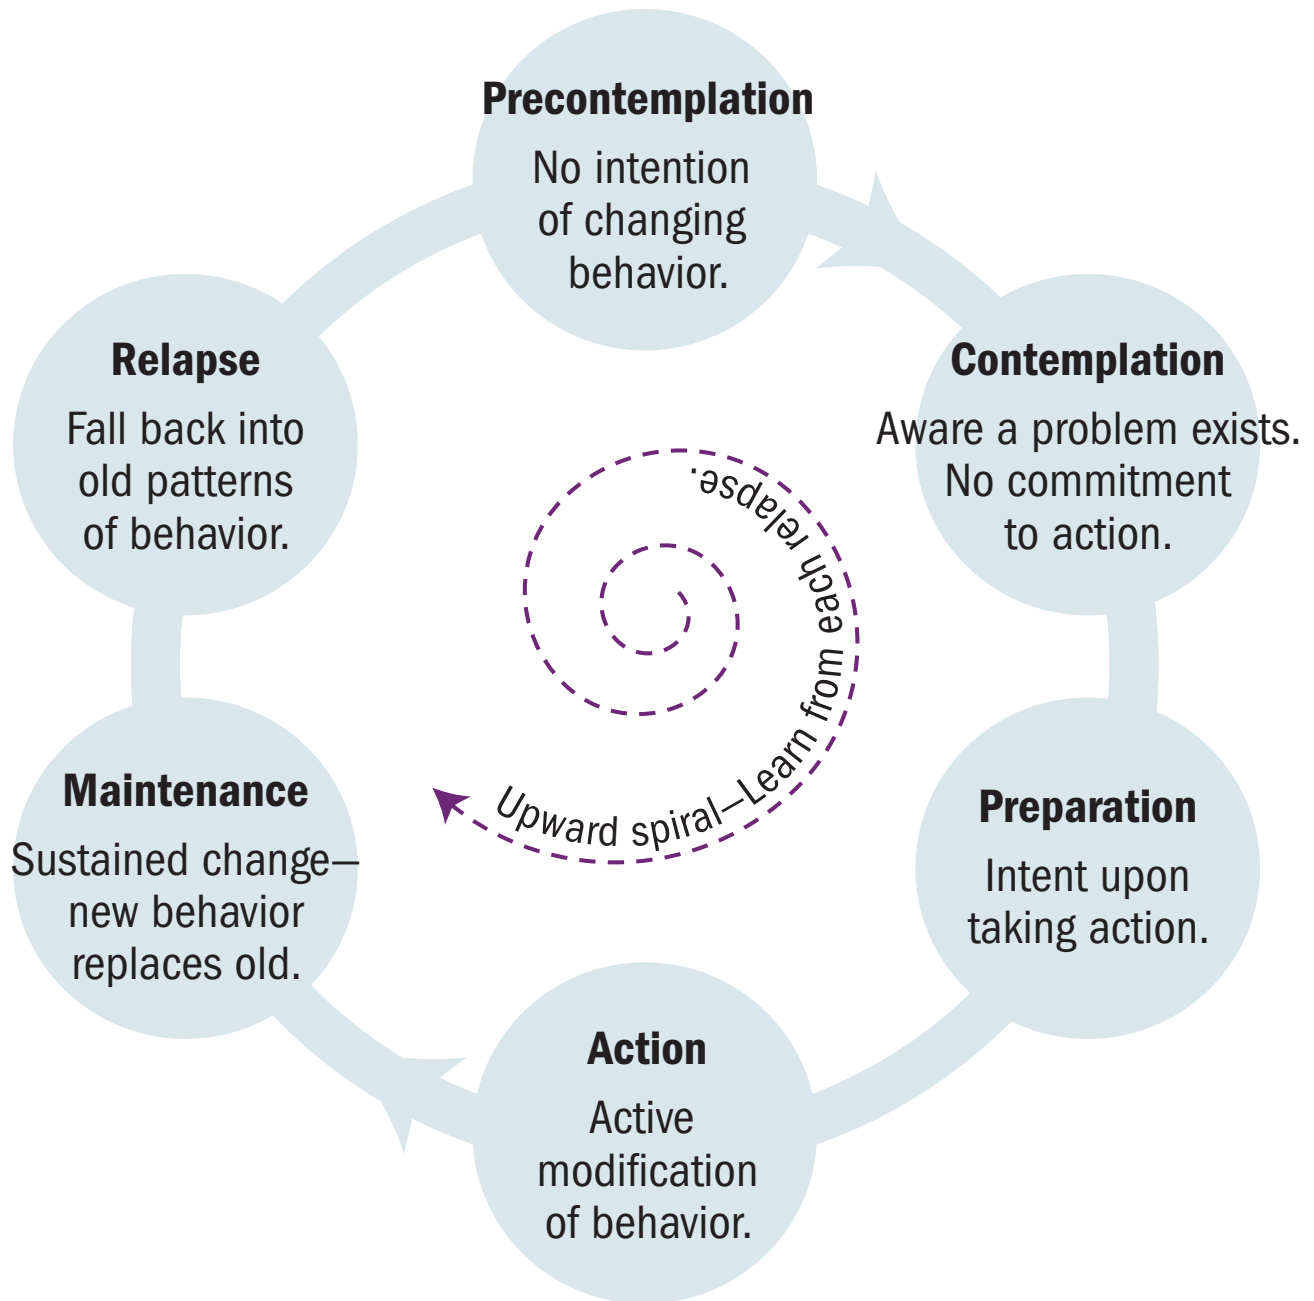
Precontemplation
No intention of changing behavior.

Contemplation
Aware a problem exists. No commitment to action.

Preparation
Intent upon taking action.

Action
Active modification of behavior.

Maintenance
Sustained change—new behavior replaces old.

Relapse
Fall back into old patterns of behavior.

Upward spiral—Learn from each relapse.